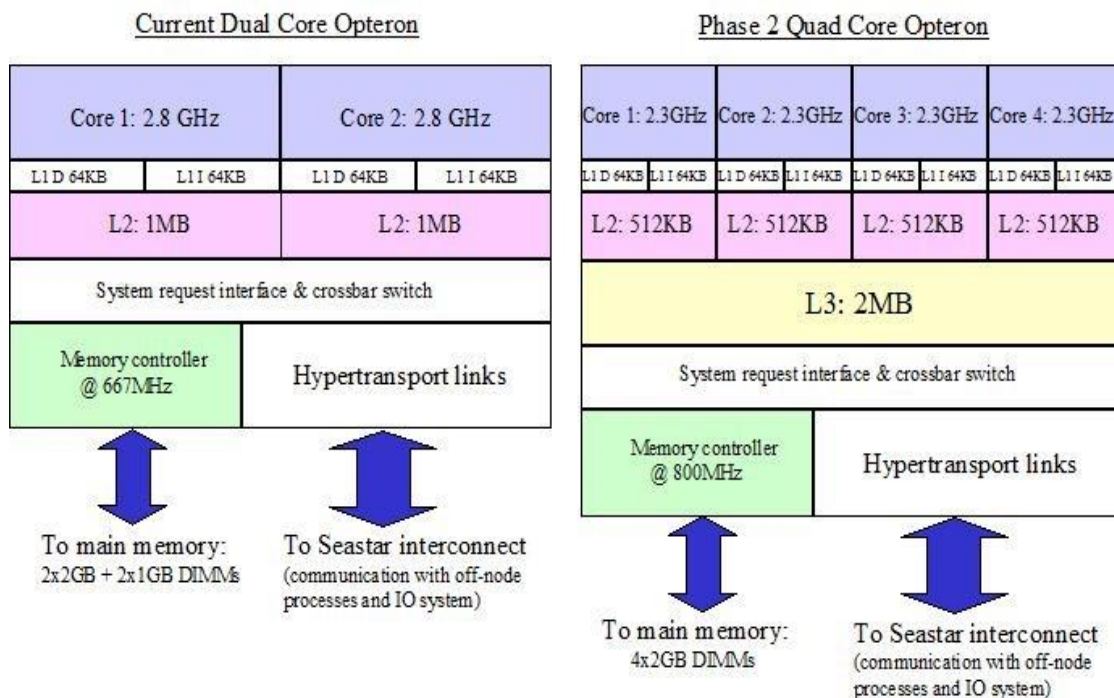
Current Dual Core Opteron

| Core 1: 2.8 GHz | | Core 2: 2.8 GHz | |
|---|---|---|---|
| L1D 64KB | L1I 64KB | L1D 64KB | L1I 64KB |
| L2: 1MB | | L2: 1MB | |

System request interface & crossbar switch

Memory controller @ 667MHz

Hypertransport links

To main memory: 2x2GB + 2x1GB DIMMs

To Seastar interconnect (communication with off-node processes and IO system)

Phase 2 Quad Core Opteron

| Core 1: 2.3GHz | | Core 2: 2.3GHz | | Core 3: 2.3GHz | | Core 4: 2.3GHz | |
|---|---|---|---|---|---|---|---|
| L1D 64KB | L1I 64KB | L1D 64KB | L1I 64KB | L1D 64KB | L1I 64KB | L1D 64KB | L1I 64KB |
| L2: 512KB | | L2: 512KB | | L2: 512KB | | L2: 512KB | |

L3: 2MB

System request interface & crossbar switch

Memory controller @ 800MHz

Hypertransport links

To main memory: 4x2GB DIMMs

To Seastar interconnect (communication with off-node processes and IO system)